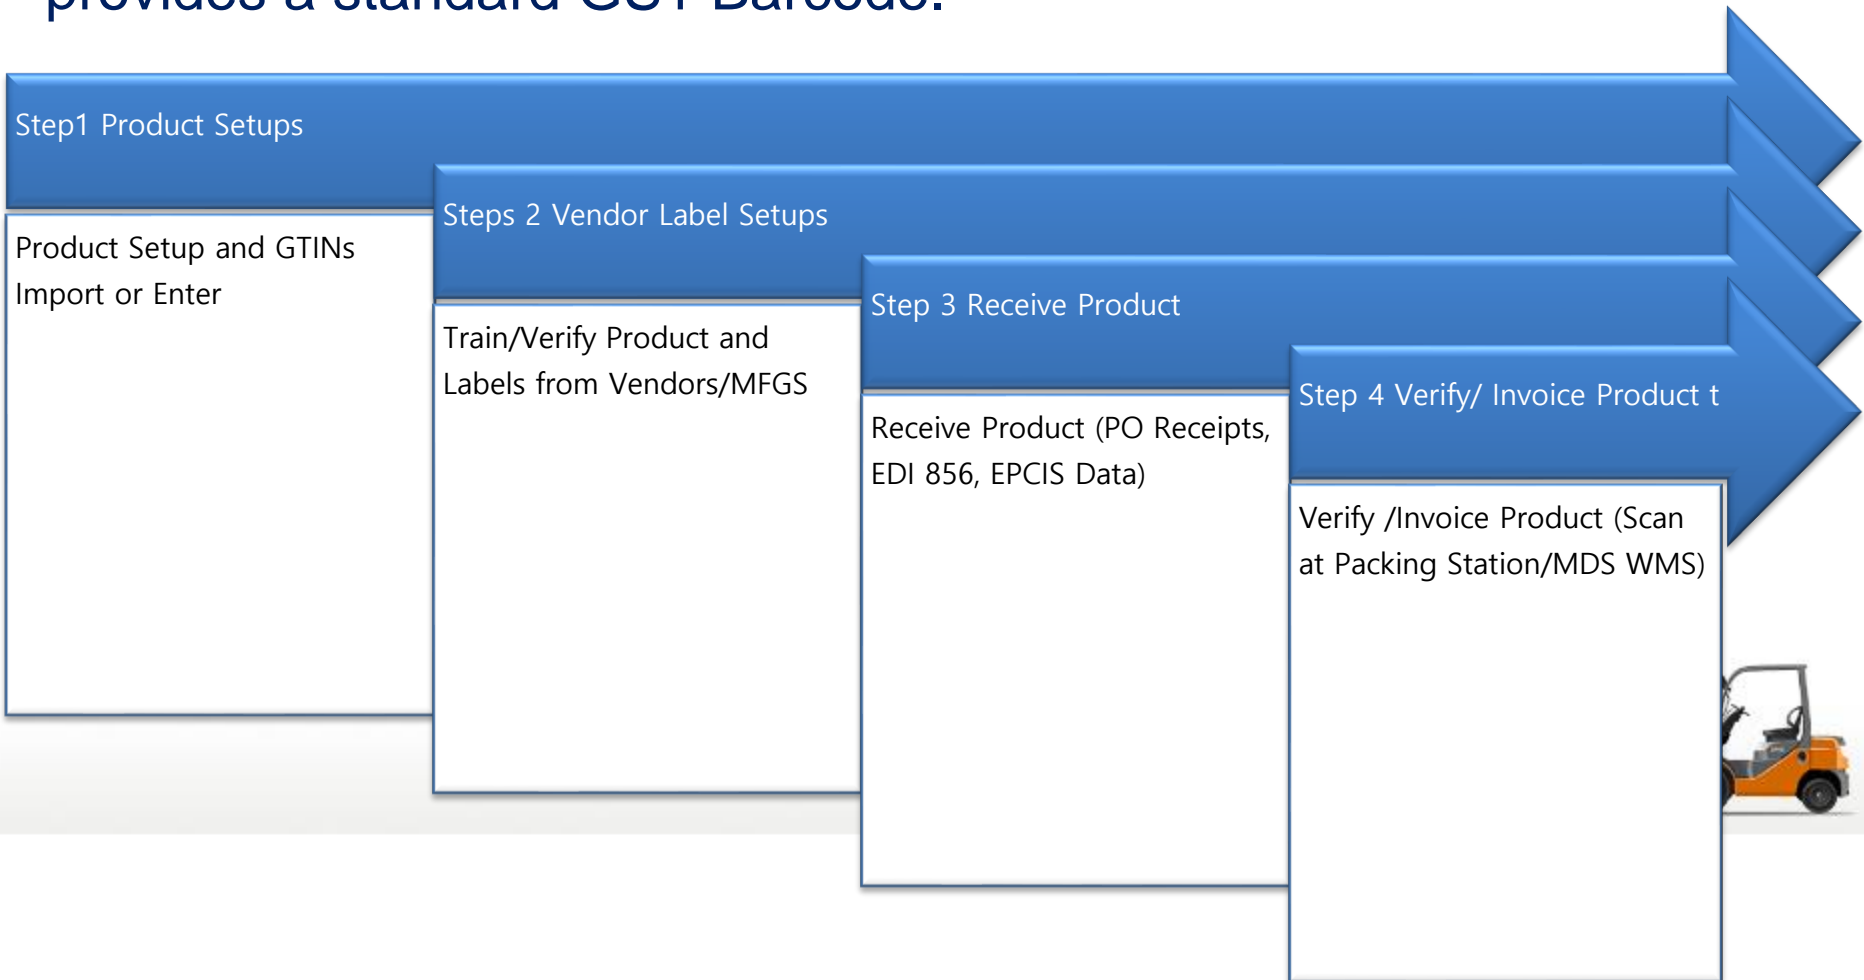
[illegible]

Step1 Product Setups

Product Setup and GTINs Import or Enter

Steps 2 Vendor Label Setups

Train/Verify Product and Labels from Vendors/MFGS

Step 3 Receive Product

Receive Product (PO Receipts, EDI 856, EPCIS Data)

Step 4 Verify/ Invoice Product t

Verify /Invoice Product (Scan at Packing Station/MDS WMS)